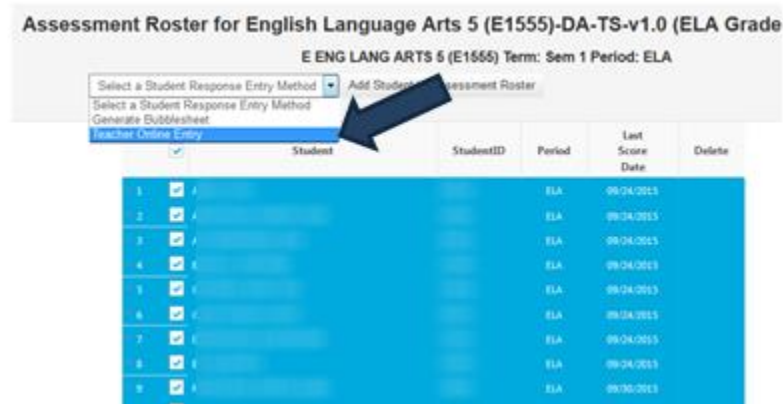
Assessment Roster for English Language Arts 5 (E1555)-DA-TS-v1.0 (ELA Grade

E ENG LANG ARTS 5 (E1555) Term: Sem 1 Period: ELA

Select a Student Response Entry Method

Add Student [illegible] ssessment Roster

Select a Student Response Entry Method
Generate Bubblesheet
Teacher Online Entry

| | | Student | StudentID | Period | Last Score Date | Delete |
|---|---|---|---|---|---|---|
| 1 | | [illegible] | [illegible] | ELA | 09/24/2015 | |
| 2 | | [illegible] | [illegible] | ELA | 09/24/2015 | |
| 3 | | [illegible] | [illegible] | ELA | 09/24/2015 | |
| 4 | | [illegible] | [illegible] | ELA | 09/24/2015 | |
| 5 | | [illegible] | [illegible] | ELA | 09/24/2015 | |
| 6 | | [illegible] | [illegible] | ELA | 09/24/2015 | |
| 7 | | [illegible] | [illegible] | ELA | 09/24/2015 | |
| 8 | | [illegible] | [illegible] | ELA | 09/24/2015 | |
| 9 | | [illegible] | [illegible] | ELA | 09/30/2015 | |